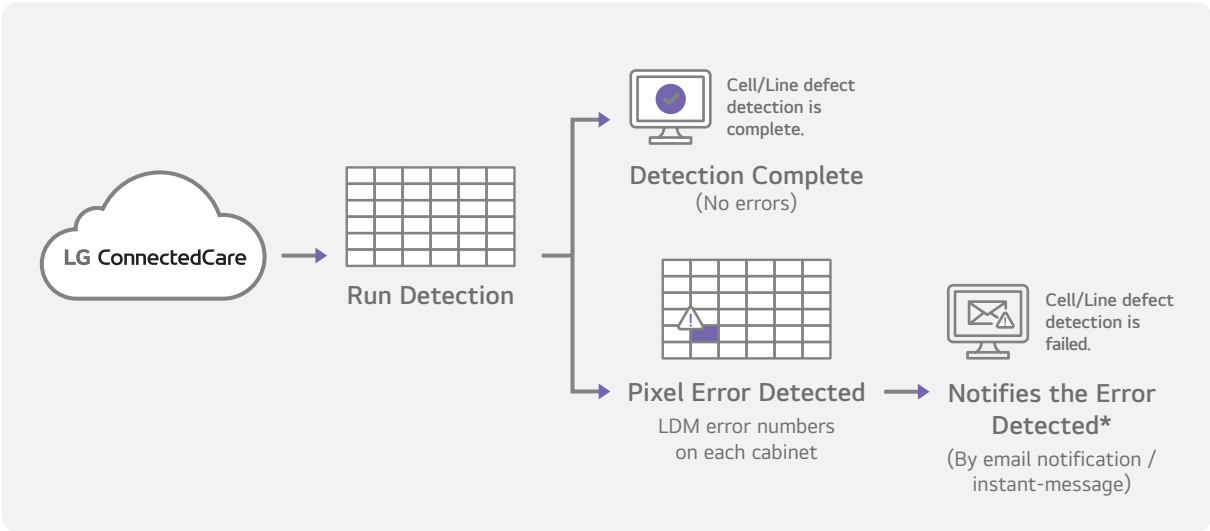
LG ConnectedCare

Run Detection

Cell/Line defect detection is complete.

Detection Complete
(No errors)

Pixel Error Detected
LDM error numbers on each cabinet

Cell/Line defect detection is failed.

Notifies the Error Detected*
(By email notification / instant-message)